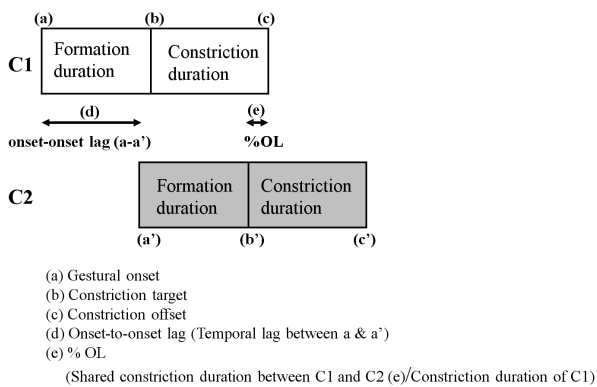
(a) (b) (c)

C1

Formation duration

Constriction duration

(d)

onset-onset lag (a-a')

(e)

%OL

C2

Formation duration

Constriction duration

(a') (b') (c')

(a) Gestural onset
(b) Constriction target
(c) Constriction offset
(d) Onset-to-onset lag (Temporal lag between a & a')
(e) % OL
(Shared constriction duration between C1 and C2 (e)/Constriction duration of C1)